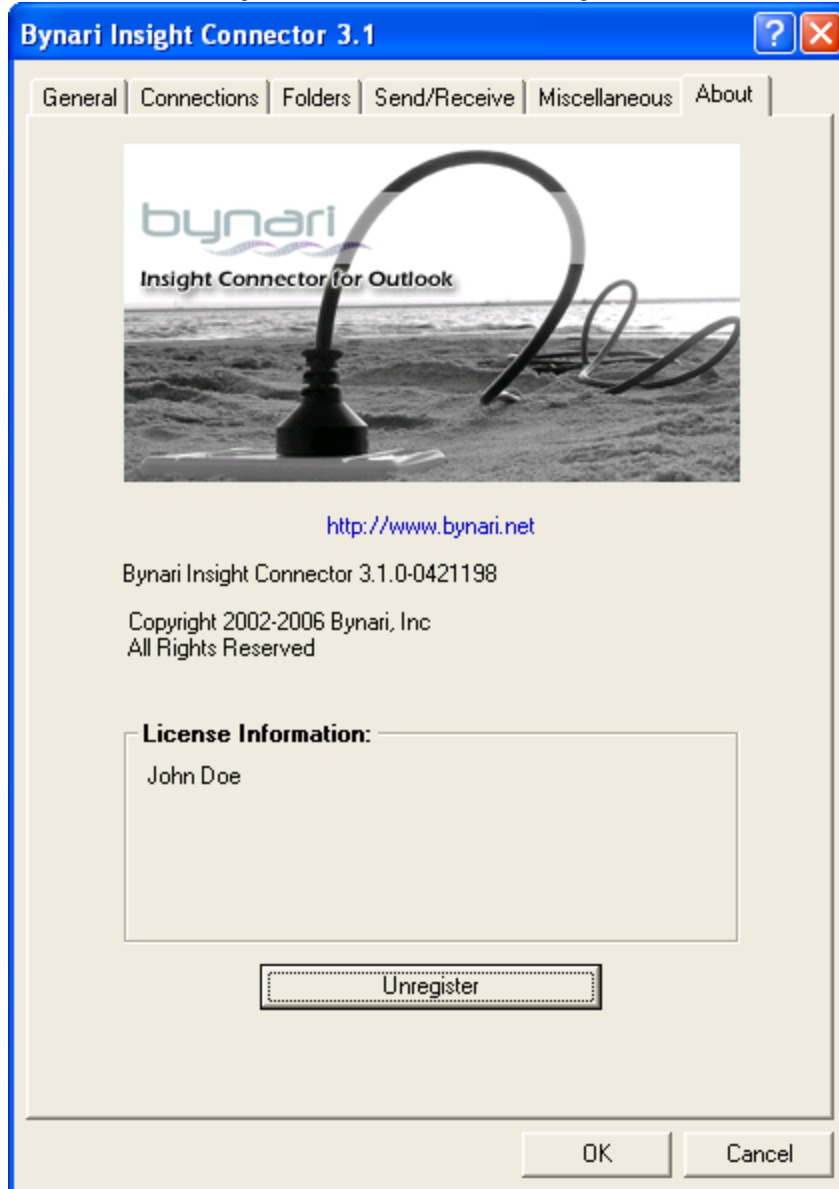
Bynari Insight Connector 3.1

?

General | Connections | Folders | Send/Receive | Miscellaneous | About

bynari

Insight Connector for Outlook

http://www.bynari.net

Bynari Insight Connector 3.1.0-0421198

Copyright 2002-2006 Bynari, Inc
All Rights Reserved

License Information:

John Doe

Unregister

OK

Cancel